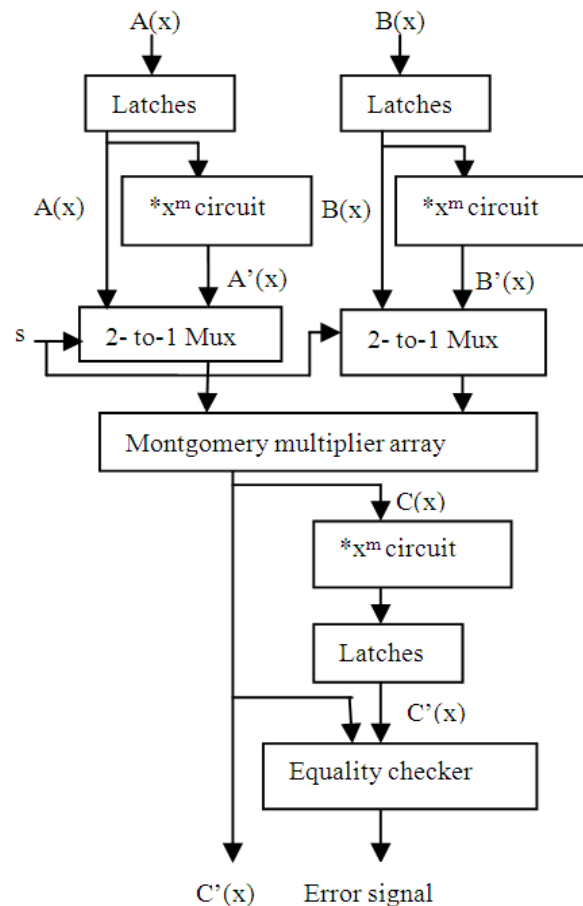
A(x)

B(x)

Latches

Latches

A(x)

$*x^m$ circuit

B(x)

$*x^m$ circuit

A'(x)

B'(x)

s

2- to-1 Mux

2- to-1 Mux

Montgomery multiplier array

C(x)

$*x^m$ circuit

Latches

C'(x)

Equality checker

C'(x)

Error signal